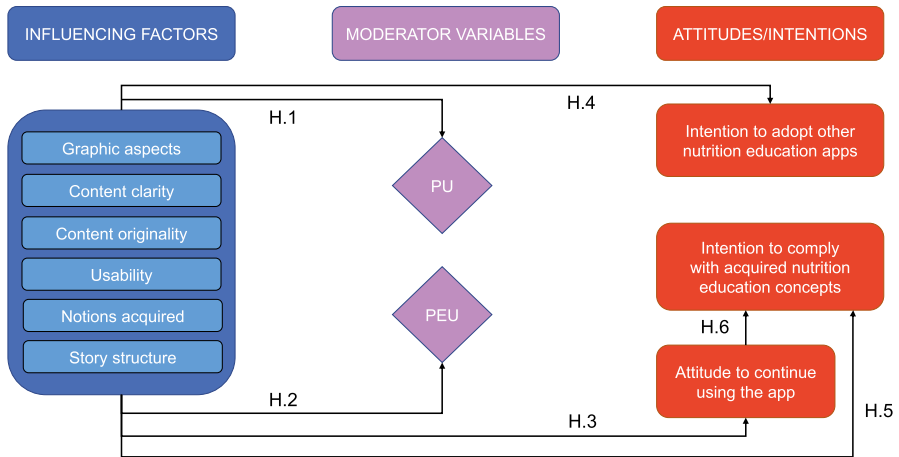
INFLUENCING FACTORS

MODERATOR VARIABLES

ATTITUDES/INTENTIONS

H.1

H.4

Graphic aspects

Content clarity

Content originality

Usability

Notions acquired

Story structure

PU

PEU

Intention to adopt other nutrition education apps

Intention to comply with acquired nutrition education concepts

H.6

Attitude to continue using the app

H.2

H.3

H.5